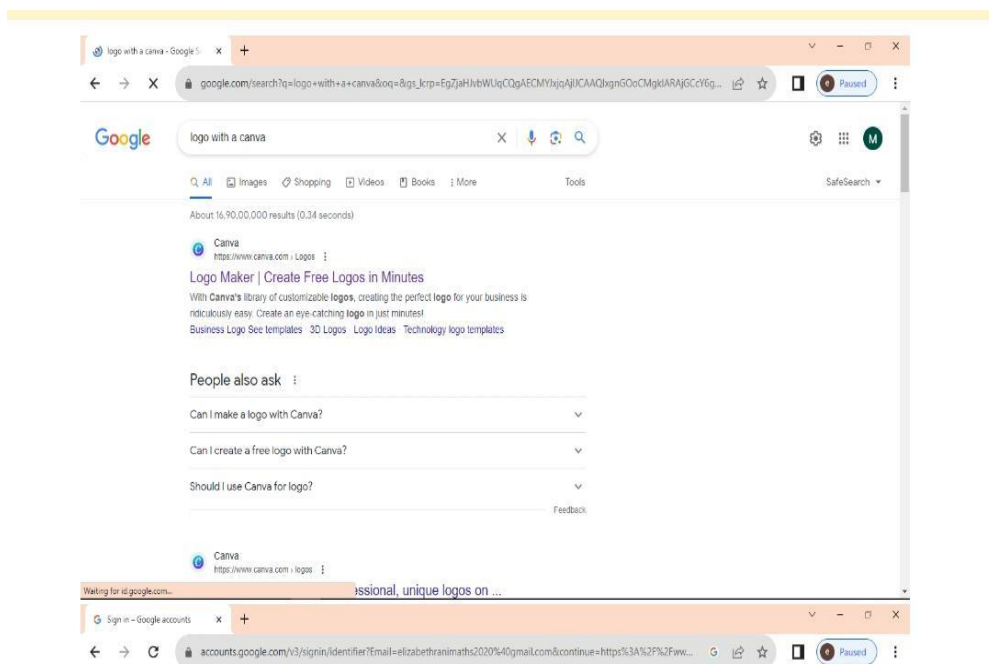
logo with a canva - Google S ×  +

google.com/search?q=logo+with+a+canva&oq=&gs_lcrp=EgZjaHJvbWUqCQgAECMYJxjqAjIJCAAQIxgnGOoCMgkIARAjGCcY6g...

Paused

Google

logo with a canva

All  Images  Shopping  Videos  Books  More  Tools  SafeSearch

About 16,90,00,000 results (0.34 seconds)

Canva
https://www.canva.com › Logos

Logo Maker | Create Free Logos in Minutes

With **Canva's** library of customizable **logos**, creating the perfect **logo** for your business is ridiculously easy. Create an eye-catching **logo** in just minutes!

Business Logo See templates  3D Logos  Logo Ideas  Technology logo templates

People also ask

Can I make a logo with Canva?

Can I create a free logo with Canva?

Should I use Canva for logo?

Feedback

Canva
https://www.canva.com › logos

Waiting for id.google.com...

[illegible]ssional, unique logos on ...

Sign in – Google accounts ×  +

accounts.google.com/v3/signin/identifier?Email=elizabethranimaths2020%40gmail.com&continue=https%3A%2F%2Fww...

Paused